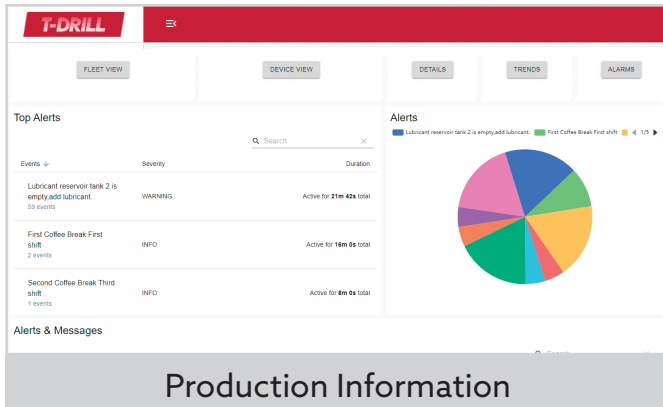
T-DRILL

FLEET VIEW

DEVICE VIEW

DETAILS

TRENDS

ALARMS

Top Alerts

Search

| Events | Severity | Duration |
|---|---|---|
| Lubricant reservoir tank 2 is empty,add lubricant. 59 events | WARNING | Active for **21m 42s** total |
| First Coffee Break First shift 2 events | INFO | Active for **16m 0s** total |
| Second Coffee Break Third shift 1 events | INFO | Active for **8m 0s** total |

Alerts

Lubricant reservoir tank 2 is empty,add lubricant. First Coffee Break First shift 1/5

Alerts & Messages

Production Information